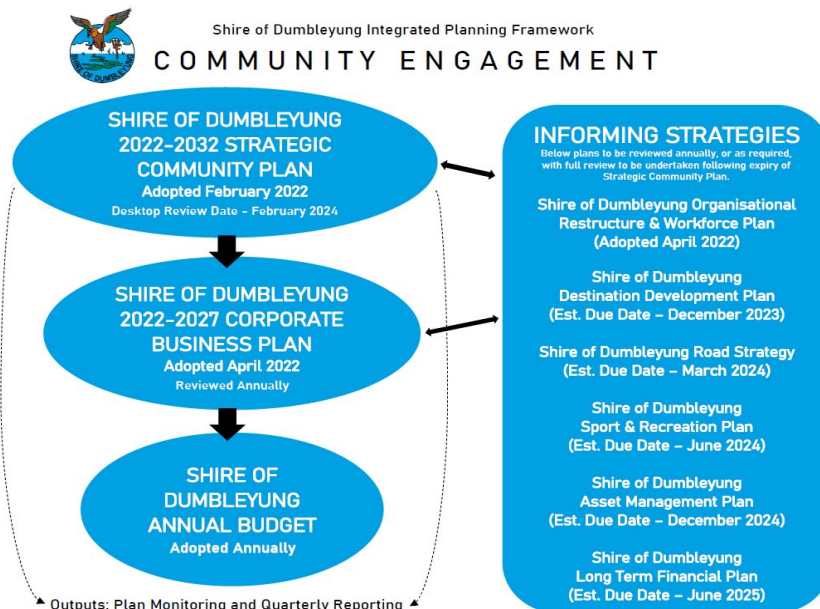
SHIRE OF DUMBLEYUNG

Shire of Dumbleyung Integrated Planning Framework

COMMUNITY ENGAGEMENT

SHIRE OF DUMBLEYUNG 2022-2032 STRATEGIC COMMUNITY PLAN
Adopted February 2022
Desktop Review Date - February 2024

SHIRE OF DUMBLEYUNG 2022-2027 CORPORATE BUSINESS PLAN
Adopted April 2022
Reviewed Annually

SHIRE OF DUMBLEYUNG ANNUAL BUDGET
Adopted Annually

Outputs: Plan Monitoring and Quarterly Reporting

INFORMING STRATEGIES
Below plans to be reviewed annually, or as required, with full review to be undertaken following expiry of Strategic Community Plan.

Shire of Dumbleyung Organisational Restructure & Workforce Plan
(Adopted April 2022)

Shire of Dumbleyung
Destination Development Plan
(Est. Due Date – December 2023)

Shire of Dumbleyung Road Strategy
(Est. Due Date – March 2024)

Shire of Dumbleyung
Sport & Recreation Plan
(Est. Due Date – June 2024)

Shire of Dumbleyung
Asset Management Plan
(Est. Due Date – December 2024)

Shire of Dumbleyung
Long Term Financial Plan
(Est. Due Date – June 2025)